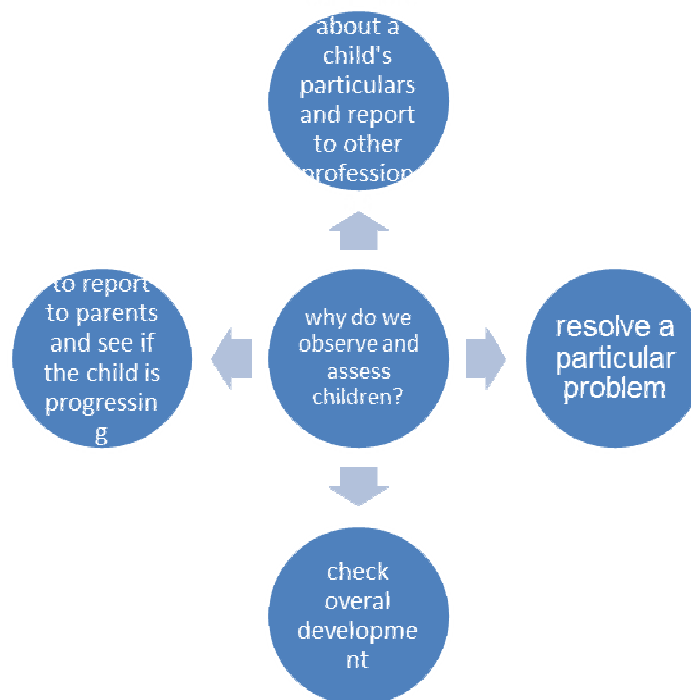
about a child's particulars and report to other profession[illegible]

to report to parents and see if the child is progressin g

why do we observe and assess children?

resolve a particular problem

check overal developme nt